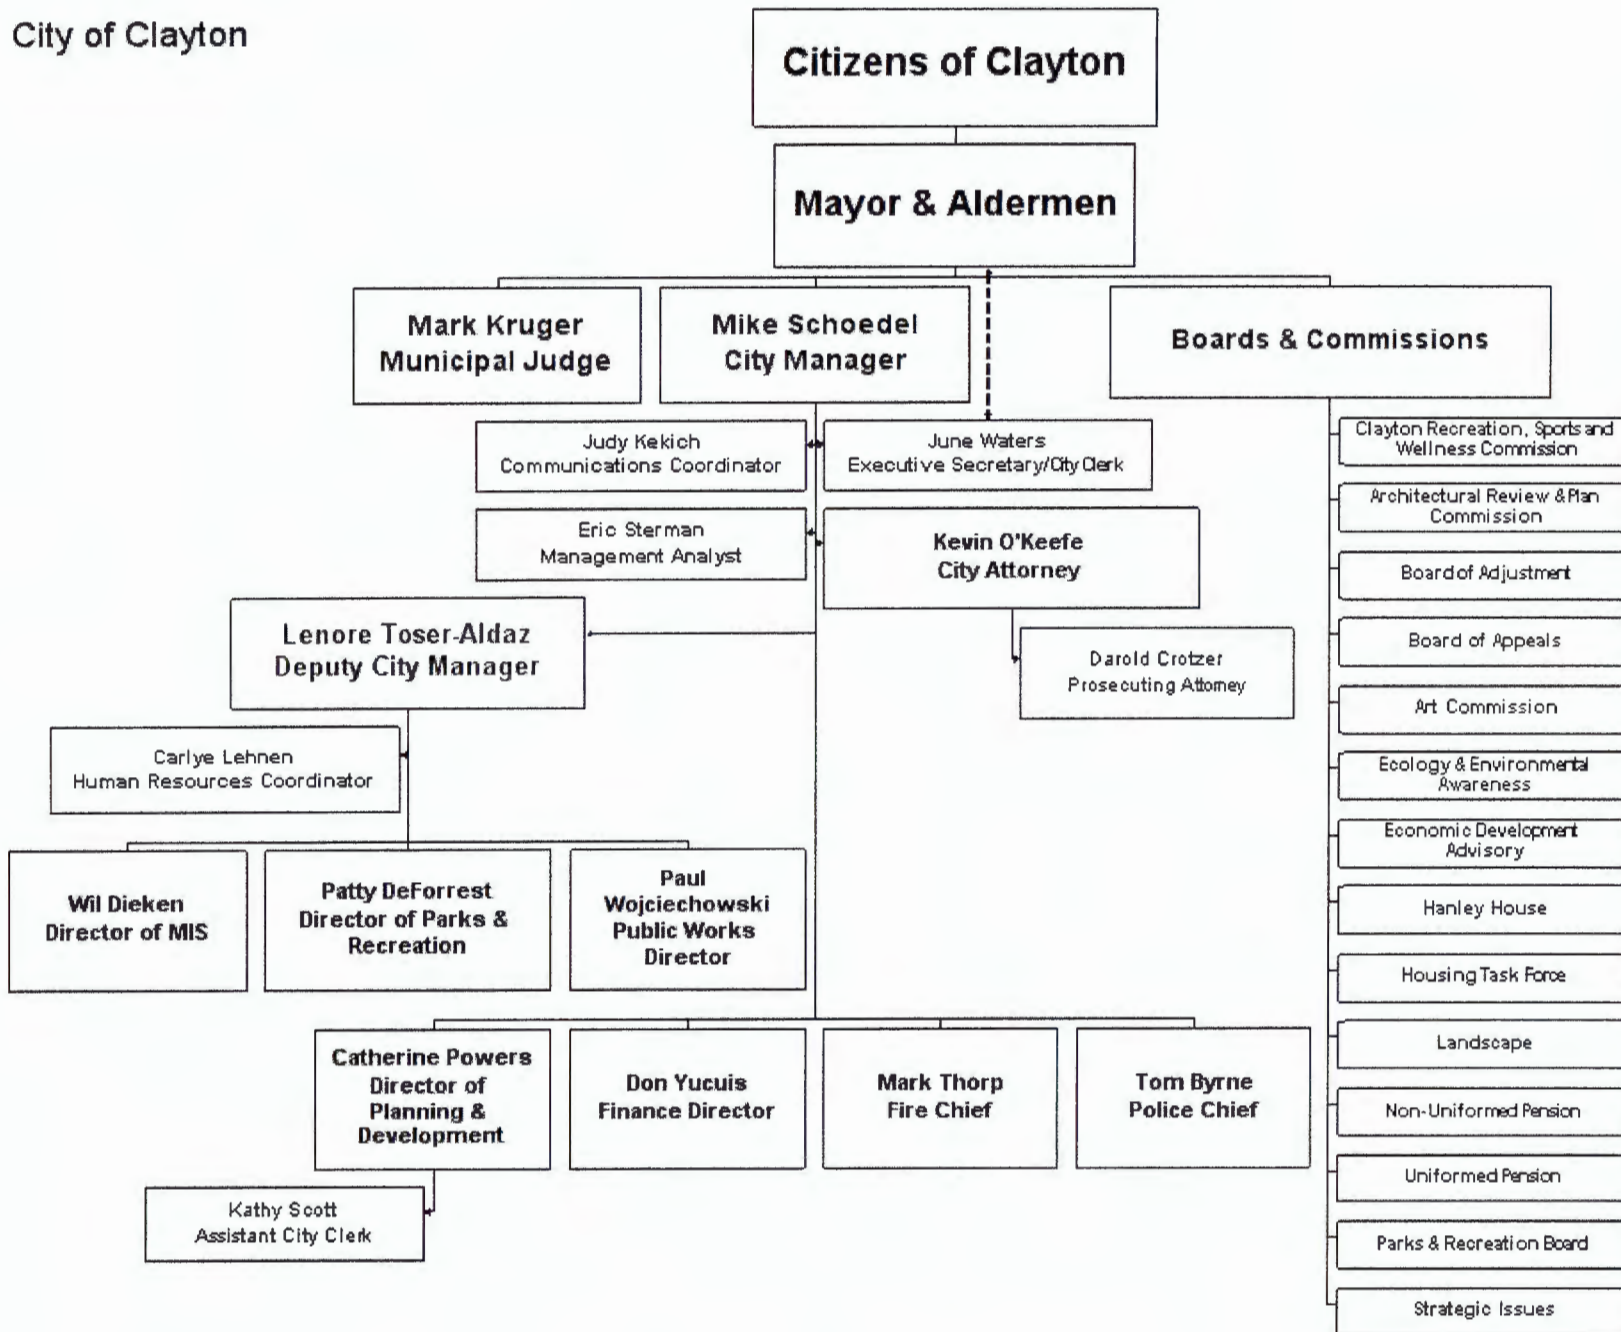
City of Clayton

Citizens of Clayton

Mayor & Aldermen

Mark Kruger
Municipal Judge

Mike Schoedel
City Manager

Boards & Commissions

Judy Kekich
Communications Coordinator

June Waters
Executive Secretary/City Clerk

Eric Sterman
Management Analyst

Kevin O'Keefe
City Attorney

Lenore Toser-Aldaz
Deputy City Manager

Darold Crotzer
Prosecuting Attorney

Carlye Lehnen
Human Resources Coordinator

Wil Dieken
Director of MIS

Patty DeForrest
Director of Parks & Recreation

Paul Wojciechowski
Public Works Director

Catherine Powers
Director of Planning & Development

Don Yucuis
Finance Director

Mark Thorp
Fire Chief

Tom Byrne
Police Chief

Kathy Scott
Assistant City Clerk

Clayton Recreation, Sports and Wellness Commission

Architectural Review & Plan Commission

Board of Adjustment

Board of Appeals

Art Commission

Ecology & Environmental Awareness

Economic Development Advisory

Hanley House

Housing Task Force

Landscape

Non-Uniformed Pension

Uniformed Pension

Parks & Recreation Board

Strategic Issues